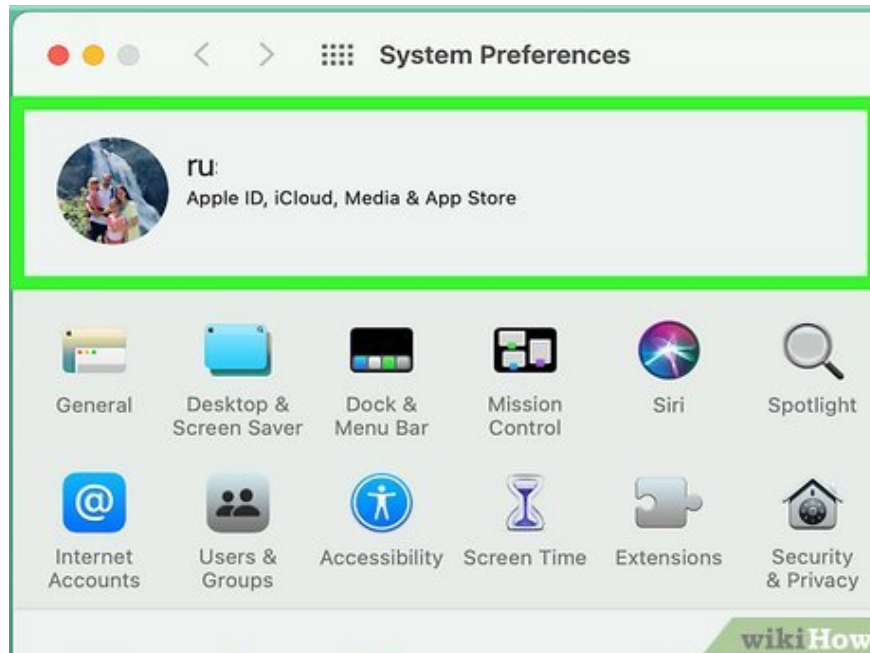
System Preferences

ru

Apple ID, iCloud, Media & App Store

General

Desktop & Screen Saver

Dock & Menu Bar

Mission Control

Siri

Spotlight

@

Internet Accounts

Users & Groups

Accessibility

Screen Time

Extensions

Security & Privacy

wikiHow